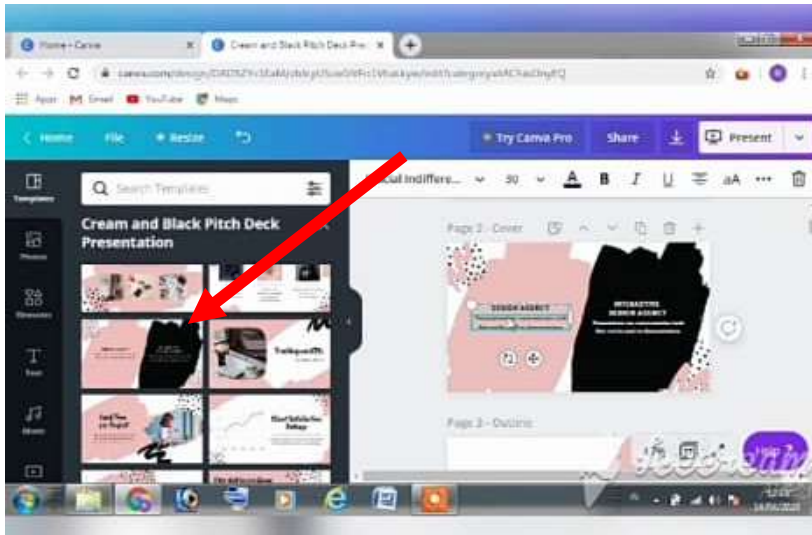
Home - Canva
Cream and Black Pitch Deck Pre
canva.com/design/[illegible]
Apps Gmail YouTube Maps
Home File Resize
Try Canva Pro Share Present
Templates
Search Templates
Cream and Black Pitch Deck Presentation
Photos
Elements
Text
Music
Social Indiffere... 50
B I U aA
Page 2 - Cover
DESIGN AGENCY
INTERACTIVE DESIGN AGENCY
Page 3 - Outline
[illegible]